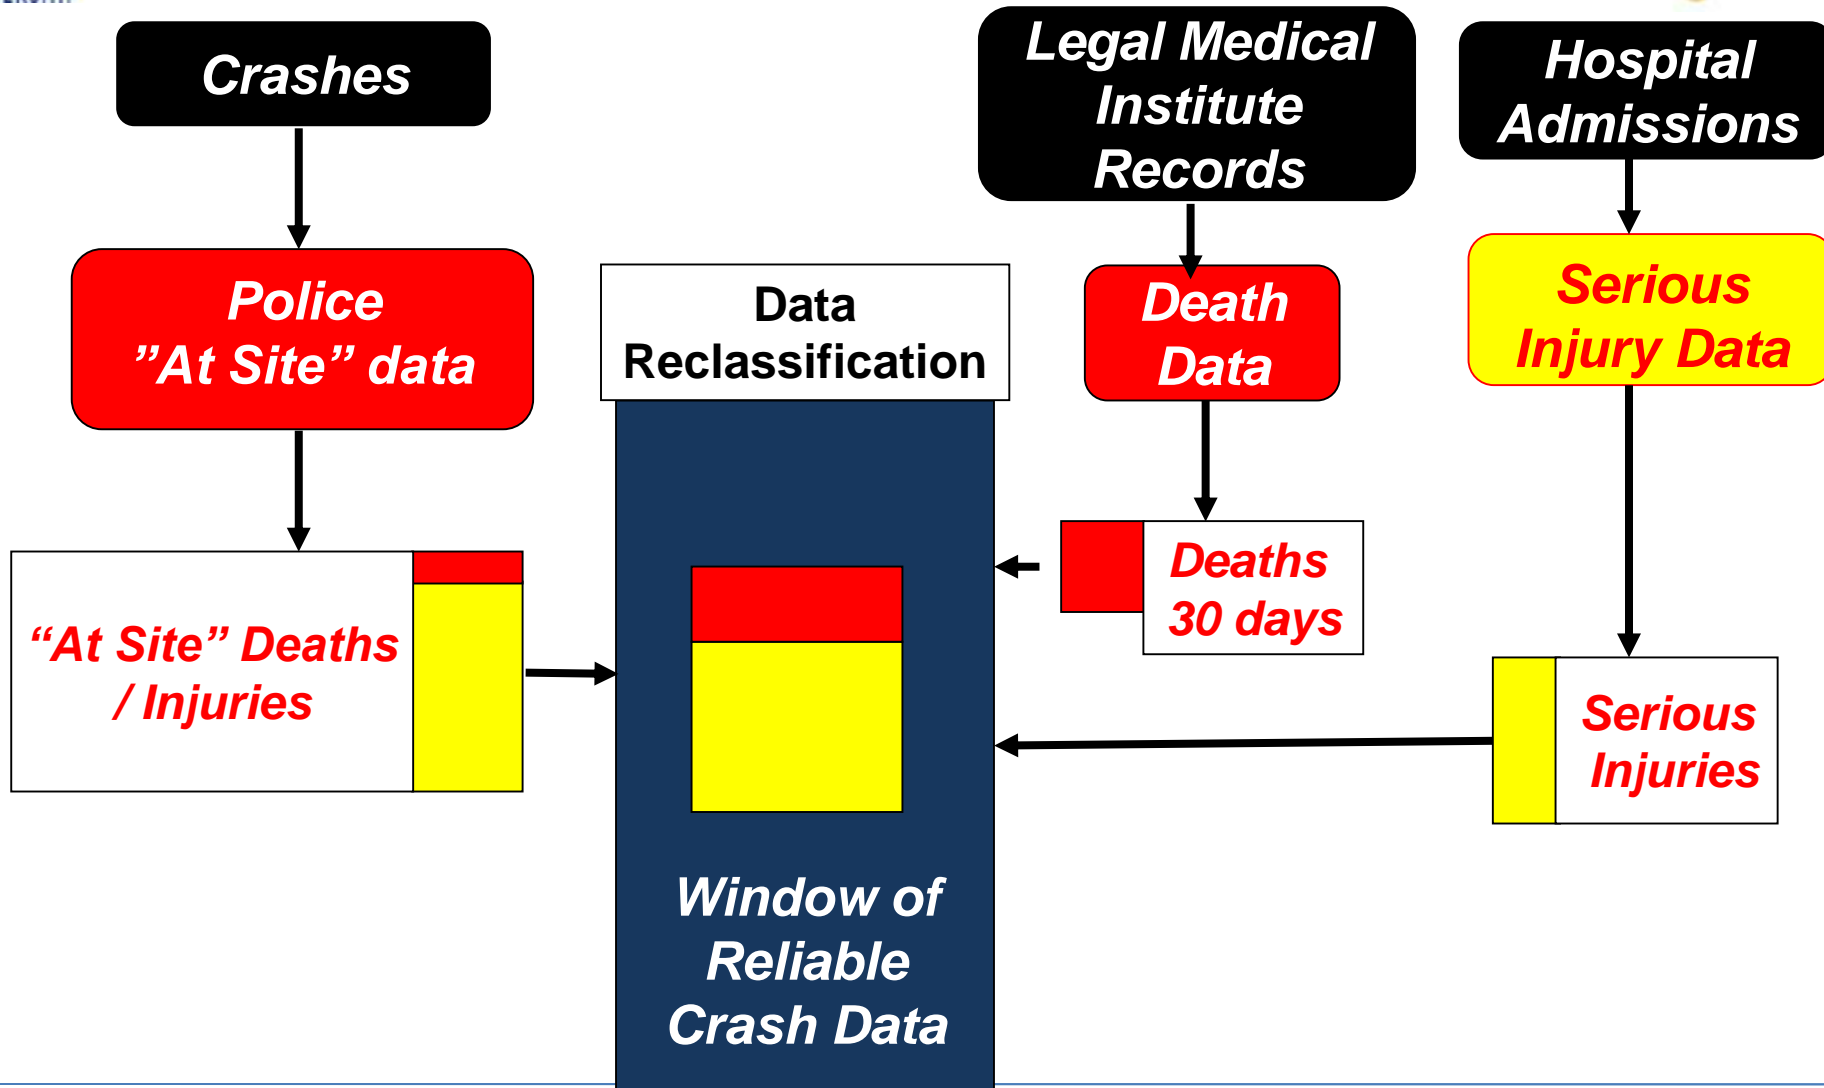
Crashes

Legal Medical Institute Records

Hospital Admissions

Police ”At Site” data

Data Reclassification

Death Data

Serious Injury Data

“At Site” Deaths / Injuries

Deaths 30 days

Serious Injuries

Window of Reliable Crash Data